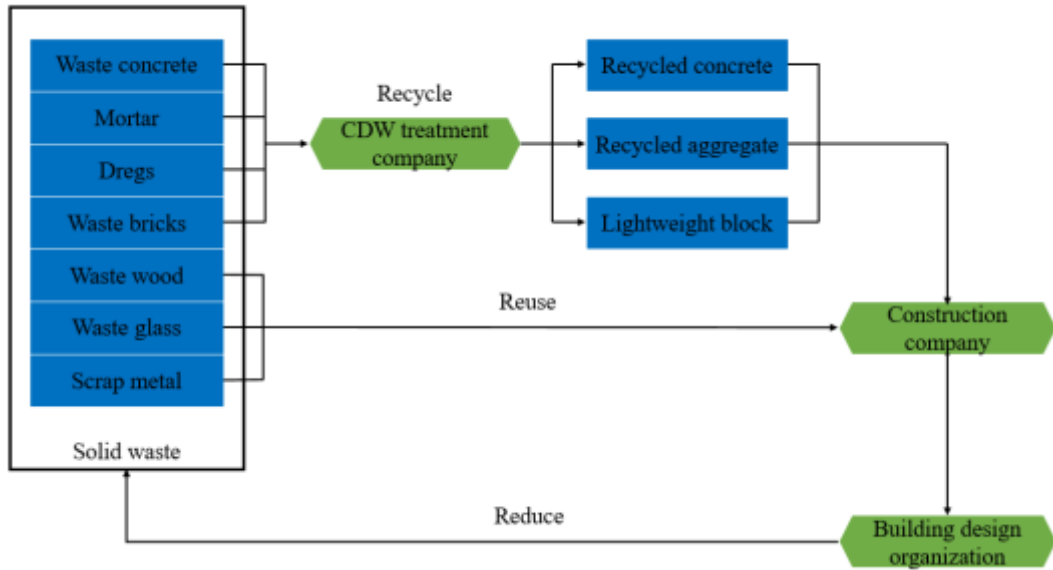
Waste concrete
Mortar
Dregs
Waste bricks
Waste wood
Waste glass
Scrap metal
Solid waste

Recycle
CDW treatment company

Recycled concrete
Recycled aggregate
Lightweight block

Reuse
Construction company

Reduce
Building design organization